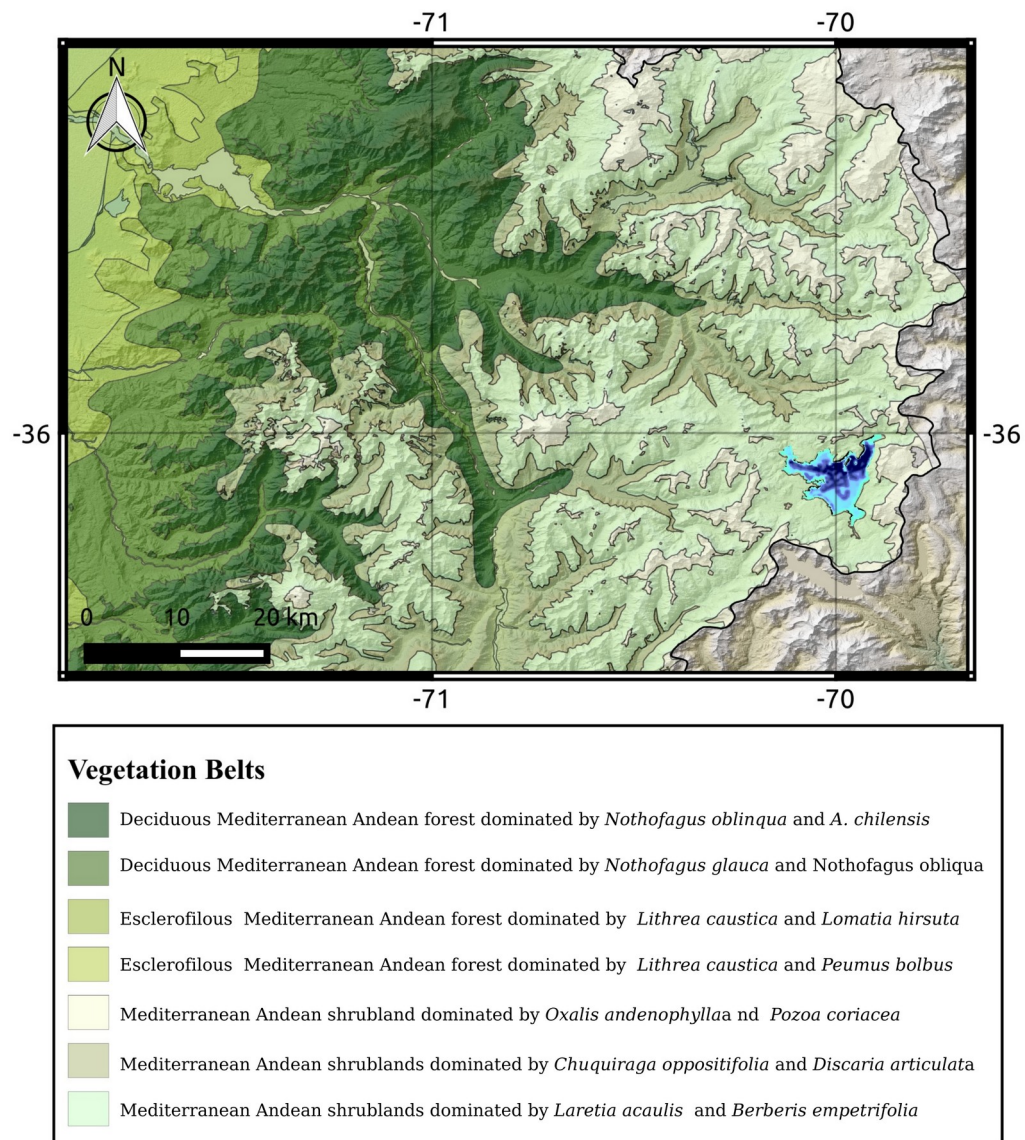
-71 -70

N

-36 -36

0 10 20 km

-71 -70

**Vegetation Belts**

Deciduous Mediterranean Andean forest dominated by *Nothofagus oblinqua* and *A. chilensis*

Deciduous Mediterranean Andean forest dominated by *Nothofagus glauca* and Nothofagus obliqua

Esclerofilous Mediterranean Andean forest dominated by *Lithrea caustica* and *Lomatia hirsuta*

Esclerofilous Mediterranean Andean forest dominated by *Lithrea caustica* and *Peumus bolbus*

Mediterranean Andean shrubland dominated by *Oxalis andenophylla*a nd *Pozoa coriacea*

Mediterranean Andean shrublands dominated by *Chuquiraga oppositifolia* and *Discaria articulat*a

Mediterranean Andean shrublands dominated by *Laretia acaulis* and *Berberis empetrifolia*